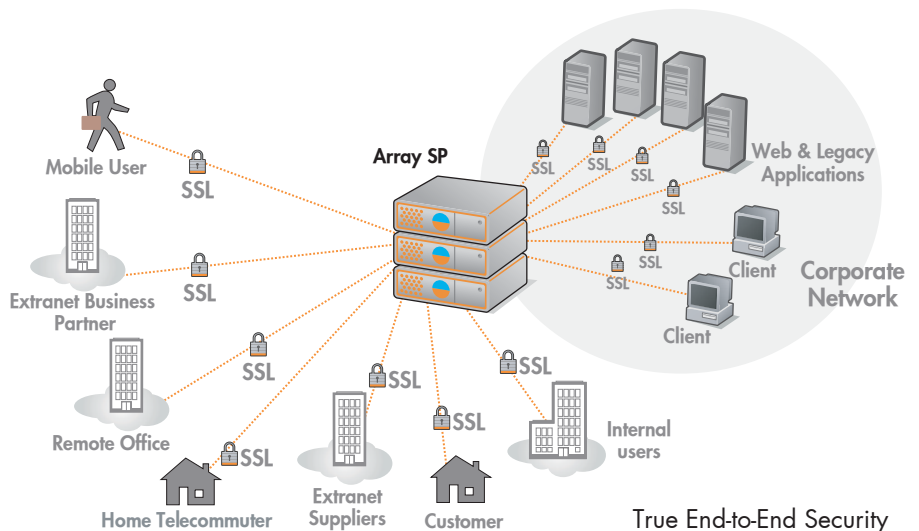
Mobile User
SSL
Array SP
SSL
SSL
SSL
SSL
Web & Legacy Applications
Extranet Business Partner
SSL
SSL
Client
SSL
Corporate Network
Client
Remote Office
SSL
SSL
SSL
SSL
Internal users
SSL
Home Telecommuter
Extranet Suppliers
Customer
True End-to-End Security